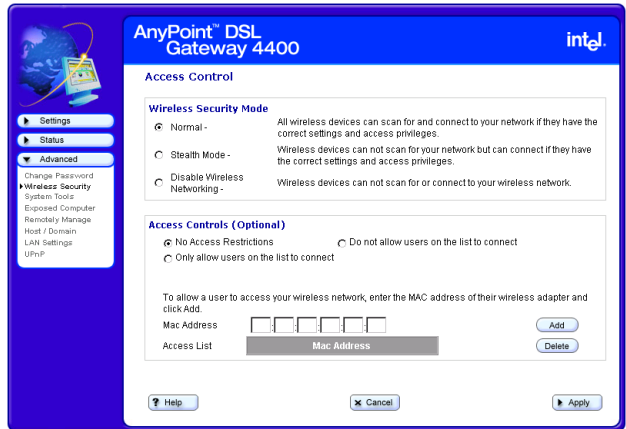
AnyPoint™ DSL Gateway 4400

intel.

Settings
Status
Advanced
Change Password
Wireless Security
System Tools
Exposed Computer
Remotely Manage
Host / Domain
LAN Settings
UPnP

Access Control

Wireless Security Mode

Normal - All wireless devices can scan for and connect to your network if they have the correct settings and access privileges.

Stealth Mode - Wireless devices can not scan for your network but can connect if they have the correct settings and access privileges.

Disable Wireless Networking - Wireless devices can not scan for or connect to your wireless network.

Access Controls (Optional)

No Access Restrictions
Do not allow users on the list to connect
Only allow users on the list to connect

To allow a user to access your wireless network, enter the MAC address of their wireless adapter and click Add.

Mac Address
Add

Access List
Mac Address
Delete

Help
Cancel
Apply